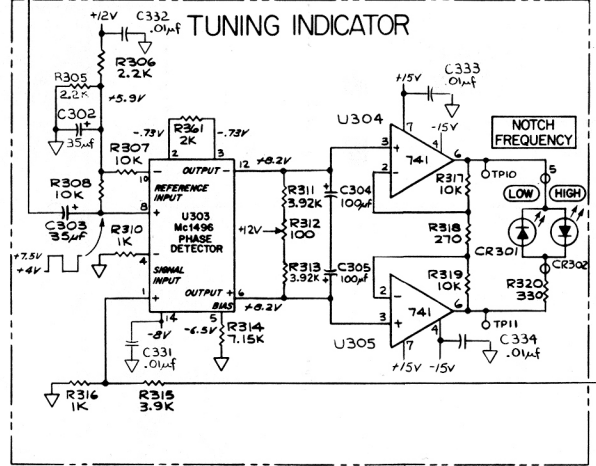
TUNING INDICATOR

+12V
C332
.01µf
R306
2.2K
R305
2.2K
+5.9V
C302
35µf
R307
10K
-.73V
R361
2K
-.73V
OUTPUT
12
+8.2V
R308
10K
10
REFERENCE INPUT
8
U303
MC1496
PHASE
DETECTOR
C303
35µf
R310
1K
+7.5V
+4V
4
SIGNAL INPUT
1
OUTPUT +
6
+8.2V
BIAS
14
5
-8V
-6.5V
R314
7.15K
C331
.01µf
R311
3.92K
R312
100
+12V
R313
3.92K
C304
100pf
C305
100pf
U304
+15V
C333
.01µf
7
4
-15V
3
2
741
6
R317
10K
TP10
NOTCH
FREQUENCY
5
LOW
HIGH
R318
270
CR301
CR302
R319
10K
2
3
741
6
R320
330
TP11
U305
7
4
+15V
-15V
C334
.01µf
R316
1K
R315
3.9K